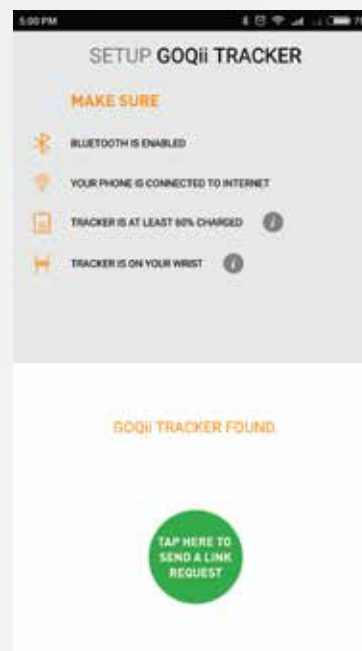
5:00 PM

SETUP GOQii TRACKER

MAKE SURE

BLUETOOTH IS ENABLED

YOUR PHONE IS CONNECTED TO INTERNET

TRACKER IS AT LEAST 60% CHARGED

TRACKER IS ON YOUR WRIST

GOQii TRACKER FOUND.

TAP HERE TO SEND A LINK REQUEST